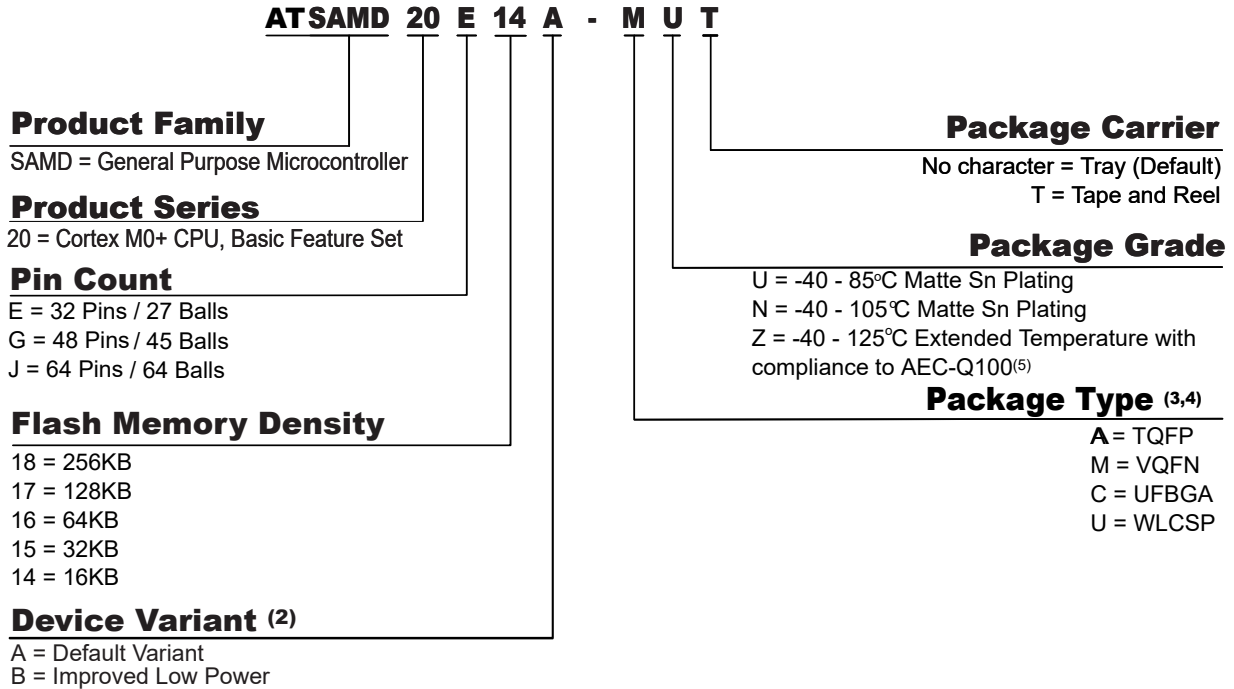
AT SAMD 20 E 14 A - M U T

Product Family
SAMD = General Purpose Microcontroller

Product Series
20 = Cortex M0+ CPU, Basic Feature Set

Pin Count
E = 32 Pins / 27 Balls
G = 48 Pins / 45 Balls
J = 64 Pins / 64 Balls

Flash Memory Density
18 = 256KB
17 = 128KB
16 = 64KB
15 = 32KB
14 = 16KB

Device Variant (2)
A = Default Variant
B = Improved Low Power

Package Carrier
No character = Tray (Default)
T = Tape and Reel

Package Grade
U = -40 - 85°C Matte Sn Plating
N = -40 - 105°C Matte Sn Plating
Z = -40 - 125°C Extended Temperature with compliance to AEC-Q100(5)

Package Type (3,4)
A = TQFP
M = VQFN
C = UFBGA
U = WLCSP